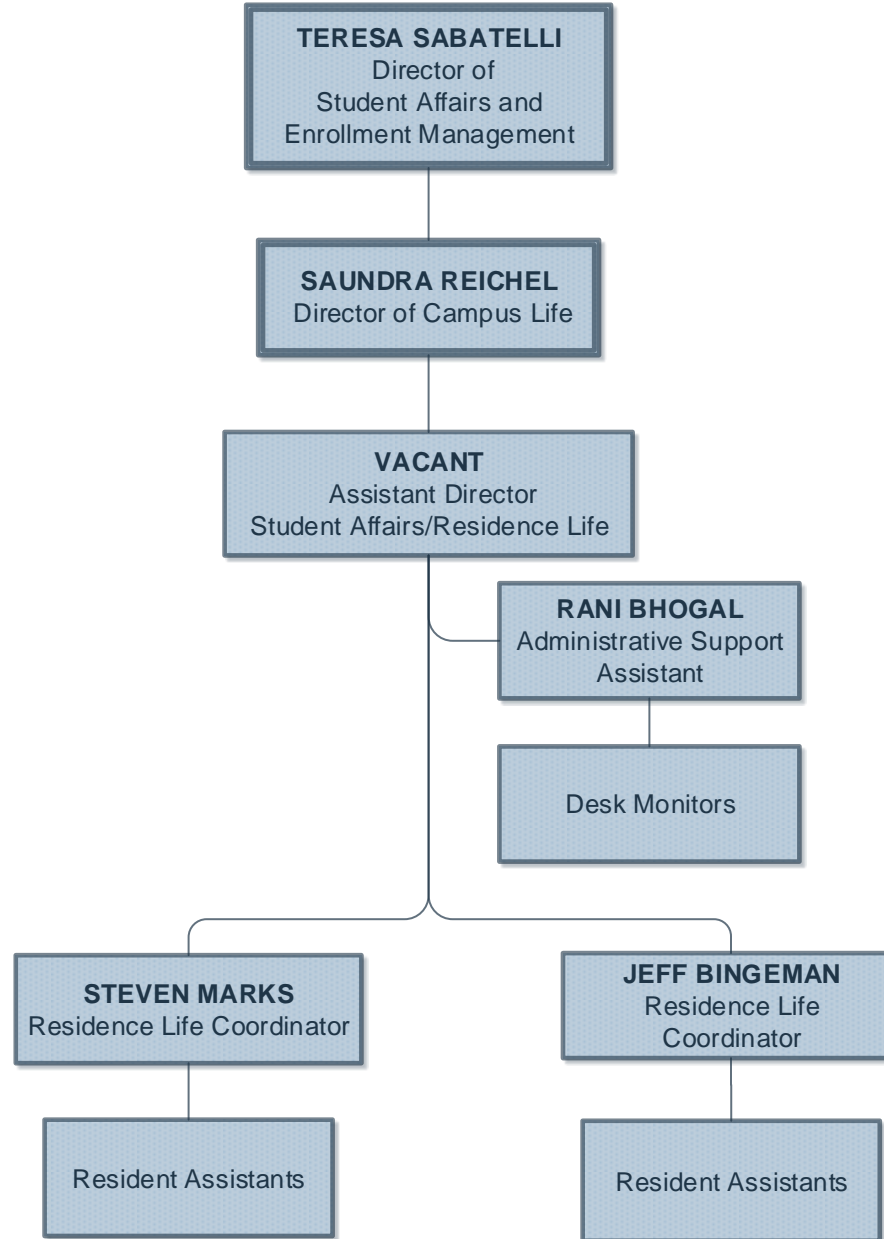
TERESA SABATELLI
Director of
Student Affairs and
Enrollment Management

SAUNDRA REICHEL
Director of Campus Life

VACANT
Assistant Director
Student Affairs/Residence Life

RANI BHOGAL
Administrative Support
Assistant

Desk Monitors

STEVEN MARKS
Residence Life Coordinator

Resident Assistants

JEFF BINGEMAN
Residence Life
Coordinator

Resident Assistants